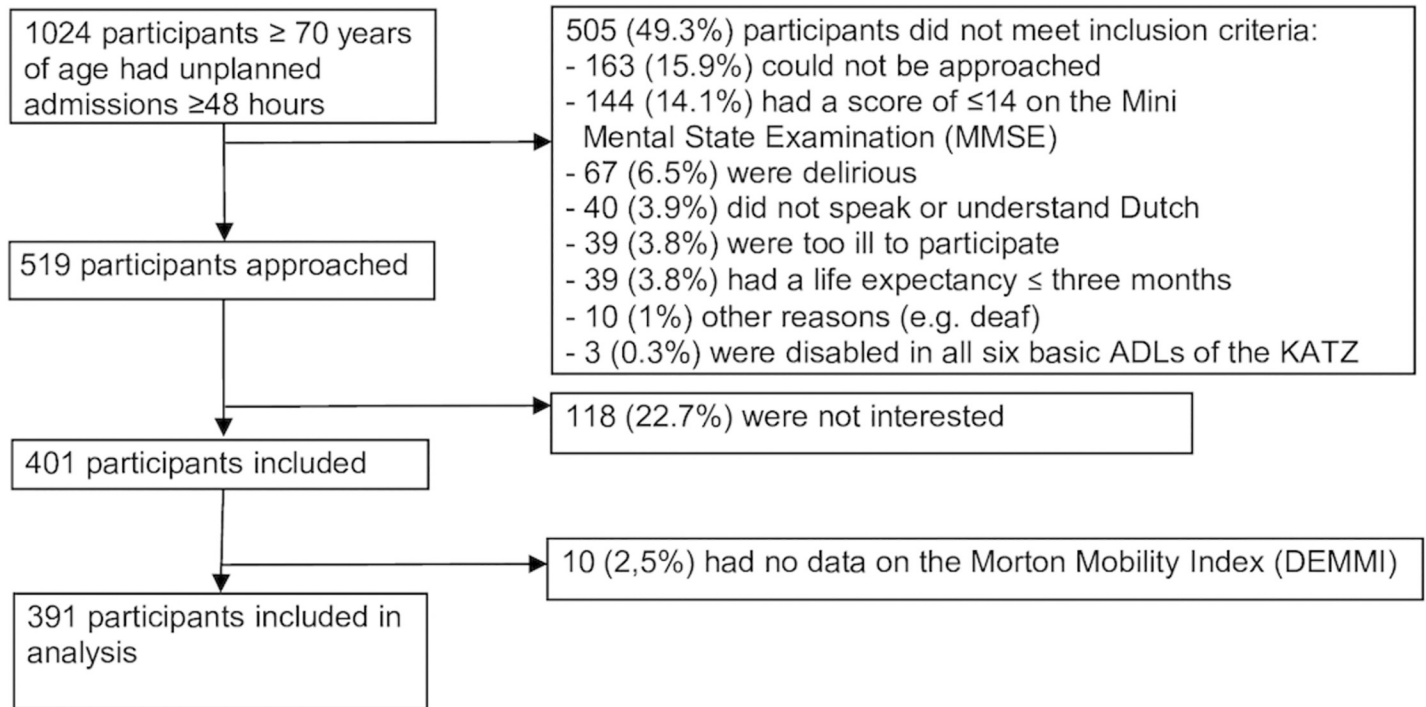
1024 participants ≥ 70 years of age had unplanned admissions ≥48 hours

505 (49.3%) participants did not meet inclusion criteria:
- 163 (15.9%) could not be approached
- 144 (14.1%) had a score of ≤14 on the Mini Mental State Examination (MMSE)
- 67 (6.5%) were delirious
- 40 (3.9%) did not speak or understand Dutch
- 39 (3.8%) were too ill to participate
- 39 (3.8%) had a life expectancy ≤ three months
- 10 (1%) other reasons (e.g. deaf)
- 3 (0.3%) were disabled in all six basic ADLs of the KATZ

519 participants approached

118 (22.7%) were not interested

401 participants included

10 (2,5%) had no data on the Morton Mobility Index (DEMMI)

391 participants included in analysis